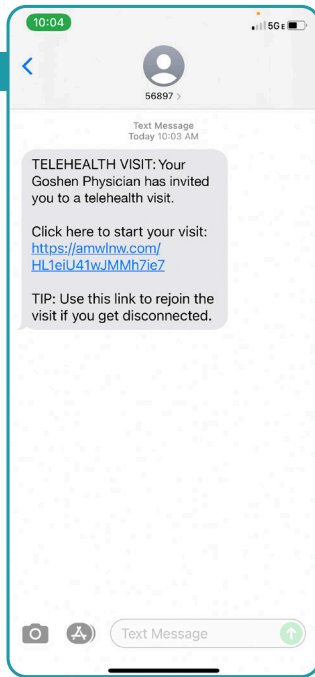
10:04

5G

56897 >

Text Message
Today 10:03 AM

TELEHEALTH VISIT: Your Goshen Physician has invited you to a telehealth visit.

Click here to start your visit: https://amwlnw.com/HL1eiU41wJMMh7ie7

TIP: Use this link to rejoin the visit if you get disconnected.

Text Message